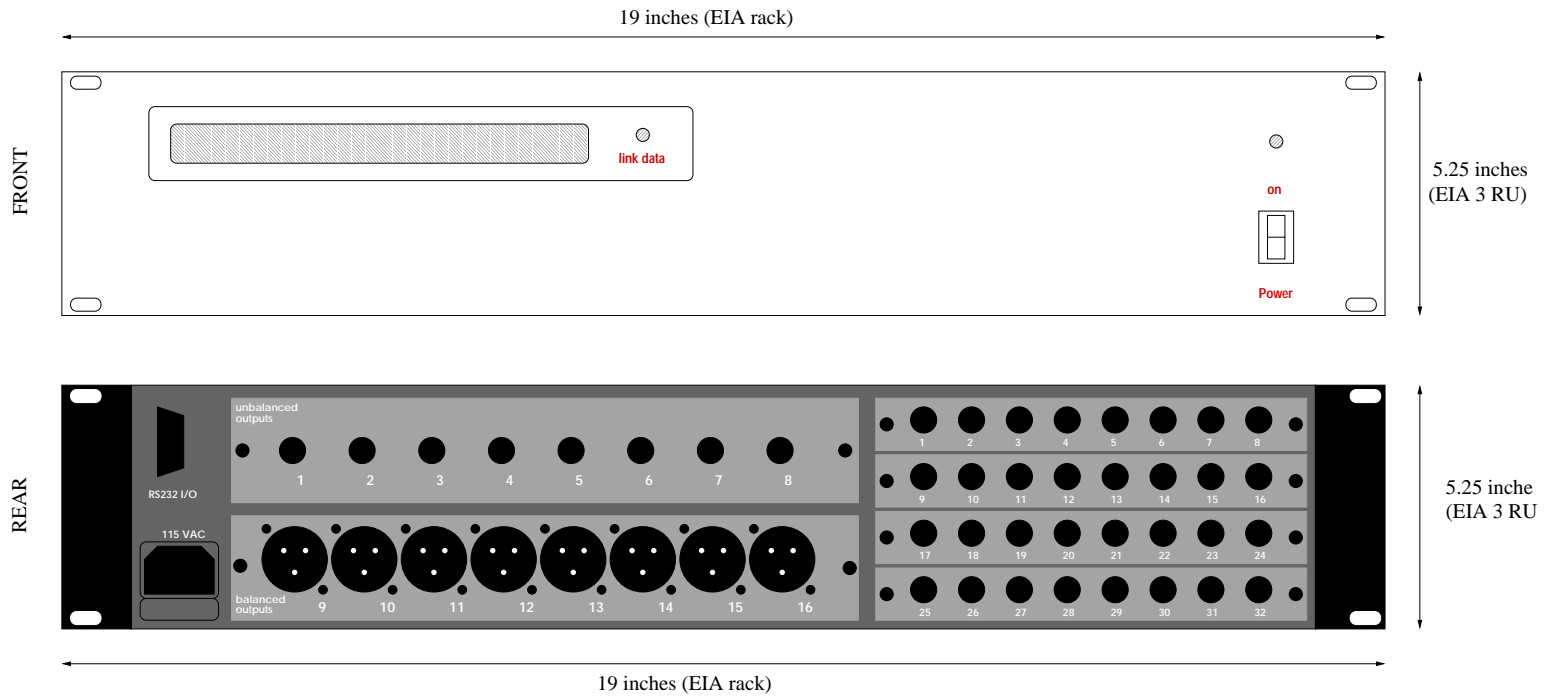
19 inches (EIA rack)

FRONT

link data

on

Power

5.25 inches (EIA 3 RU)

REAR

RS232 I/O

unbalanced outputs

1 2 3 4 5 6 7 8

115 VAC

balanced outputs

9 10 11 12 13 14 15 16

1 2 3 4 5 6 7 8
9 10 11 12 13 14 15 16
17 18 19 20 21 22 23 24
25 26 27 28 29 30 31 32

5.25 inche (EIA 3 RU

19 inches (EIA rack)